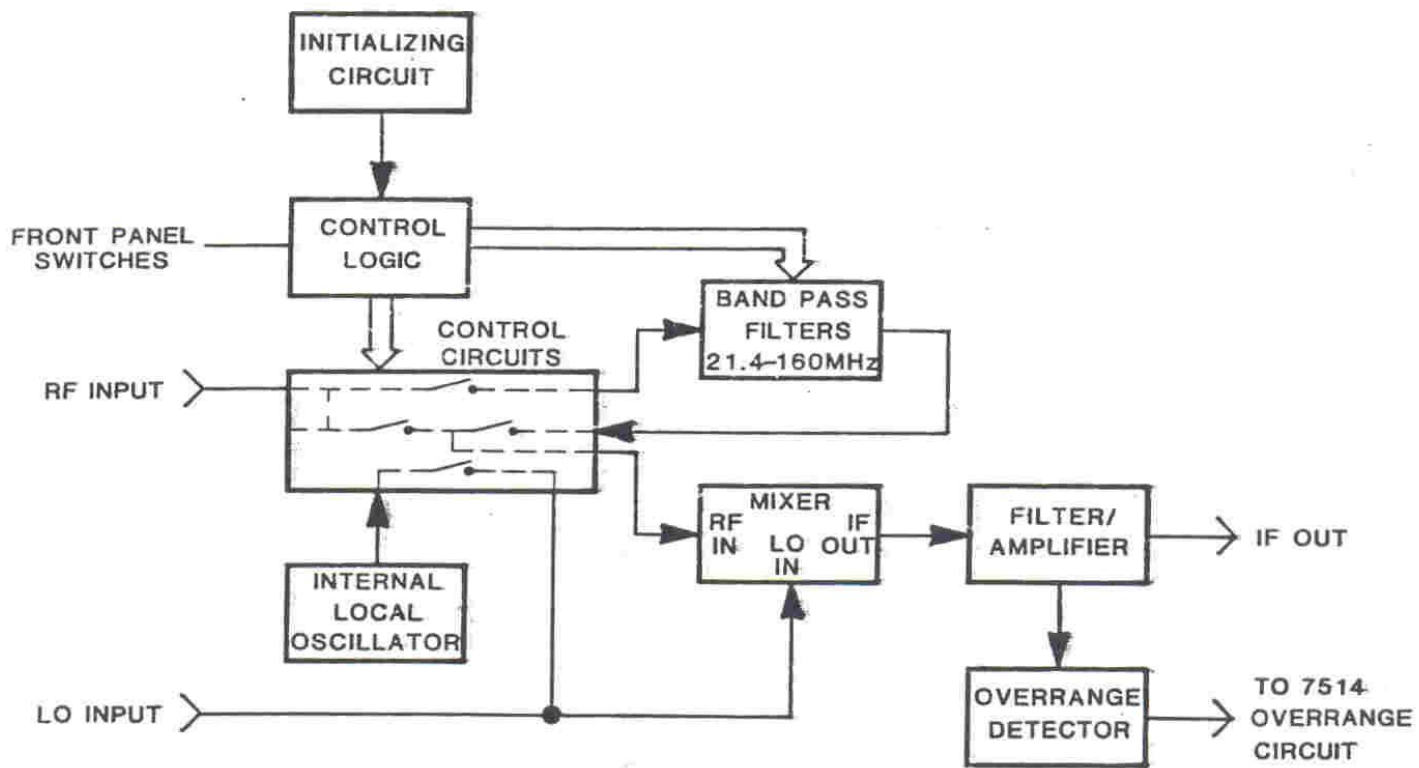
INITIALIZING CIRCUIT

FRONT PANEL SWITCHES

CONTROL LOGIC

BAND PASS FILTERS 21.4–160MHz

CONTROL CIRCUITS

RF INPUT

MIXER
RF IN
LO IN
IF OUT

FILTER/ AMPLIFIER

IF OUT

INTERNAL LOCAL OSCILLATOR

LO INPUT

OVERRANGE DETECTOR

TO 7514 OVERRANGE CIRCUIT